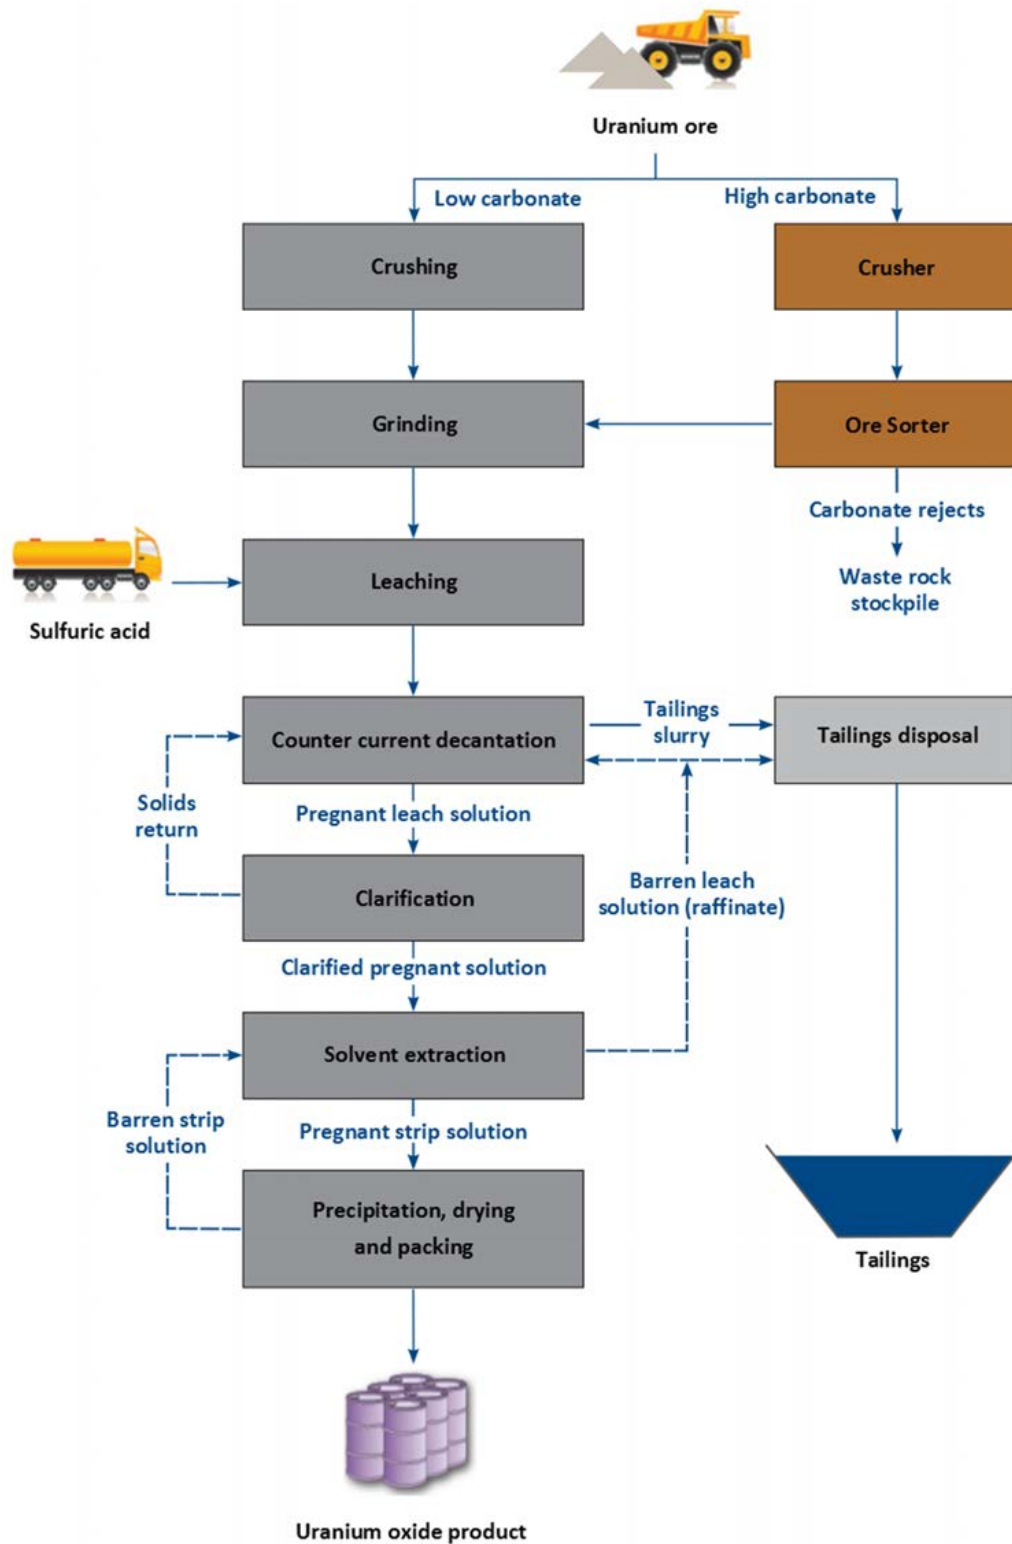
Uranium ore

Low carbonate

High carbonate

Crushing

Crusher

Grinding

Ore Sorter

Carbonate rejects

Waste rock stockpile

Sulfuric acid

Leaching

Counter current decantation

Tailings slurry

Tailings disposal

Solids return

Pregnant leach solution

Clarification

Barren leach solution (raffinate)

Clarified pregnant solution

Solvent extraction

Barren strip solution

Pregnant strip solution

Precipitation, drying and packing

Tailings

Uranium oxide product